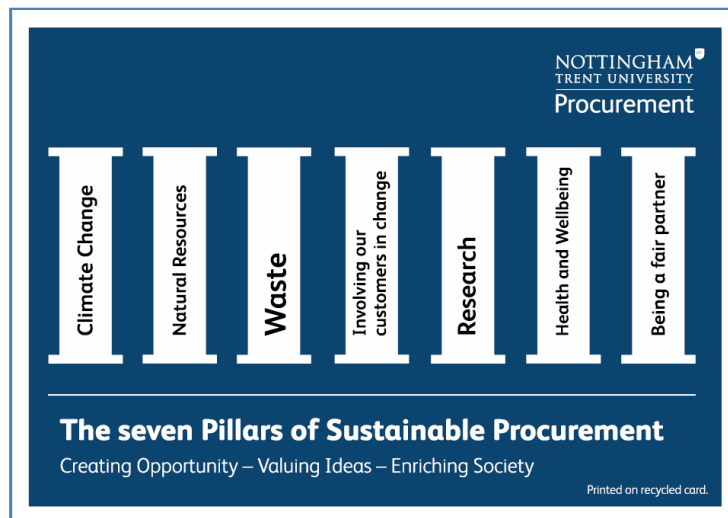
NOTTINGHAM
TRENT UNIVERSITY
Procurement

Climate Change

Natural Resources

Waste

Involving our customers in change

Research

Health and Wellbeing

Being a fair partner

The seven Pillars of Sustainable Procurement

Creating Opportunity – Valuing Ideas – Enriching Society

Printed on recycled card.